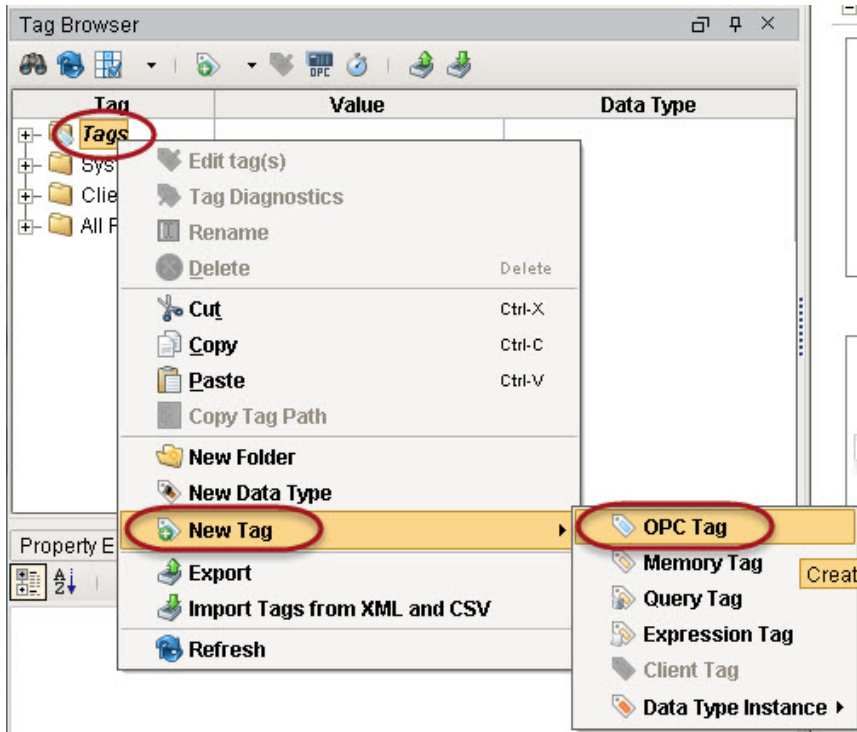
Tag Browser

OPC

| Tag | Value | Data Type |
|---|---|---|

Tags
Sys
Clie
All F

Edit tag(s)
Tag Diagnostics
Rename
Delete Delete
Cut Ctrl-X
Copy Ctrl-C
Paste Ctrl-V
Copy Tag Path
New Folder
New Data Type
New Tag
Export
Import Tags from XML and CSV
Refresh

Property E

OPC Tag
Memory Tag
Query Tag
Expression Tag
Client Tag
Data Type Instance

Creat